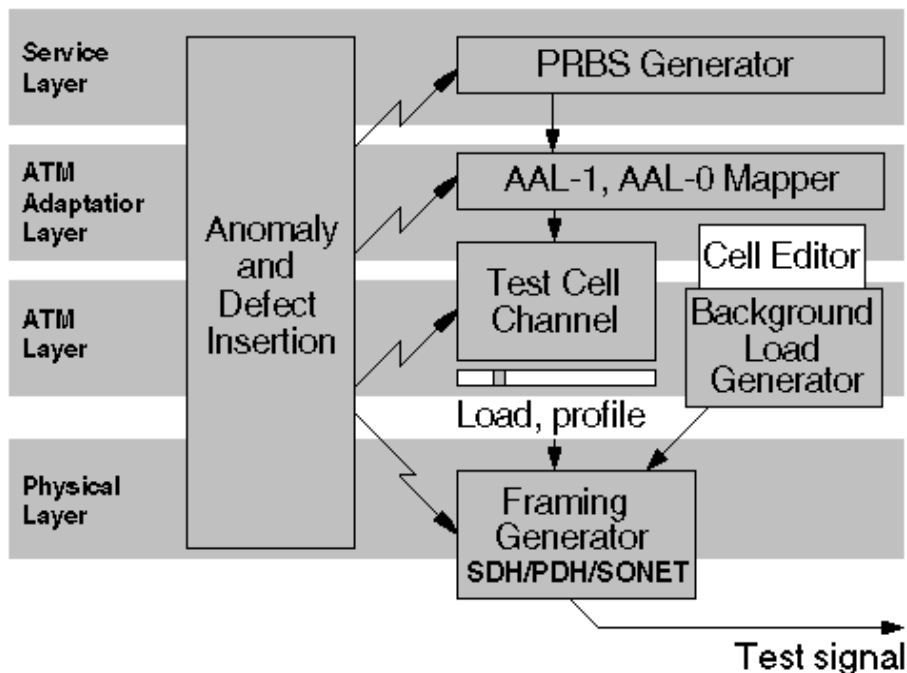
Service Layer

ATM Adaptatior Layer

ATM Layer

Physical Layer

Anomaly and Defect Insertion

PRBS Generator

AAL-1, AAL-0 Mapper

Test Cell Channel

Cell Editor

Background Load Generator

Load, profile

Framing Generator
SDH/PDH/SONET

Test signal